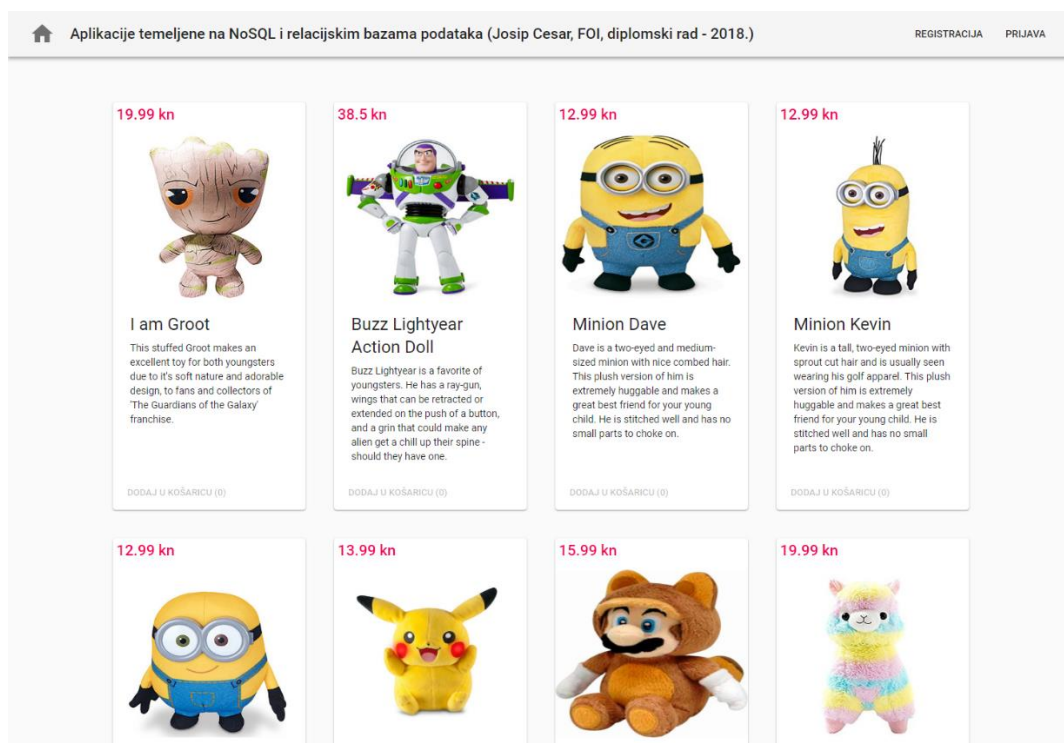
Aplikacije temeljene na NoSQL i relacijskim bazama podataka (Josip Cesar, FOI, diplomski rad - 2018.)

REGISTRACIJA PRIJAVA

19.99 kn

I am Groot

This stuffed Groot makes an excellent toy for both youngsters due to it's soft nature and adorable design, to fans and collectors of 'The Guardians of the Galaxy' franchise.

DODAJ U KOŠARICU (0)

38.5 kn

Buzz Lightyear Action Doll

Buzz Lightyear is a favorite of youngsters. He has a ray-gun, wings that can be retracted or extended on the push of a button, and a grin that could make any alien get a chill up their spine - should they have one.

DODAJ U KOŠARICU (0)

12.99 kn

Minion Dave

Dave is a two-eyed and medium-sized minion with nice combed hair. This plush version of him is extremely huggable and makes a great best friend for your young child. He is stitched well and has no small parts to choke on.

DODAJ U KOŠARICU (0)

12.99 kn

Minion Kevin

Kevin is a tall, two-eyed minion with sprout cut hair and is usually seen wearing his golf apparel. This plush version of him is extremely huggable and makes a great best friend for your young child. He is stitched well and has no small parts to choke on.

DODAJ U KOŠARICU (0)

12.99 kn

13.99 kn

15.99 kn

19.99 kn